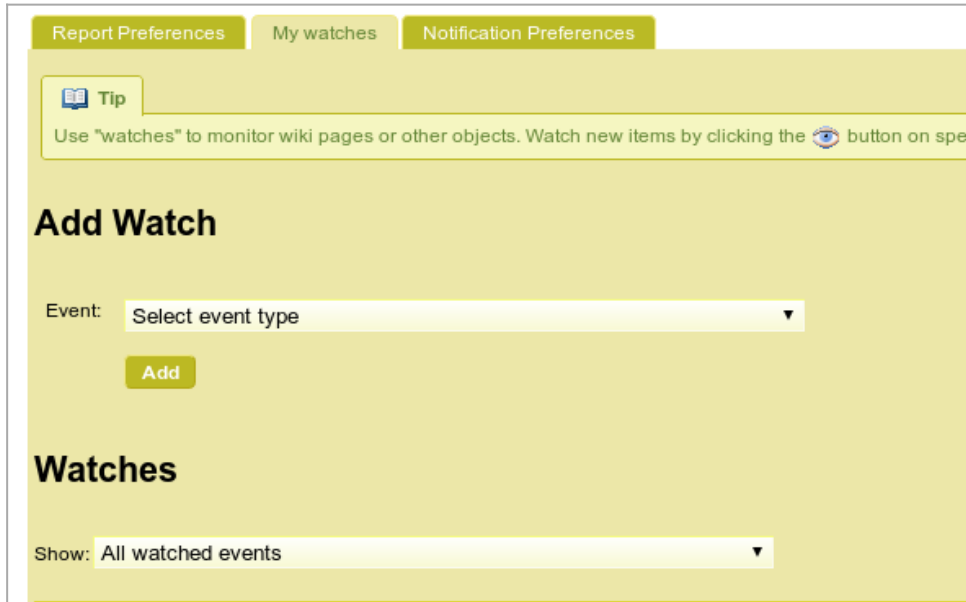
Report Preferences My watches Notification Preferences

Tip

Use "watches" to monitor wiki pages or other objects. Watch new items by clicking the button on spe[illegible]

Add Watch

Event: Select event type

Add

Watches

Show: All watched events